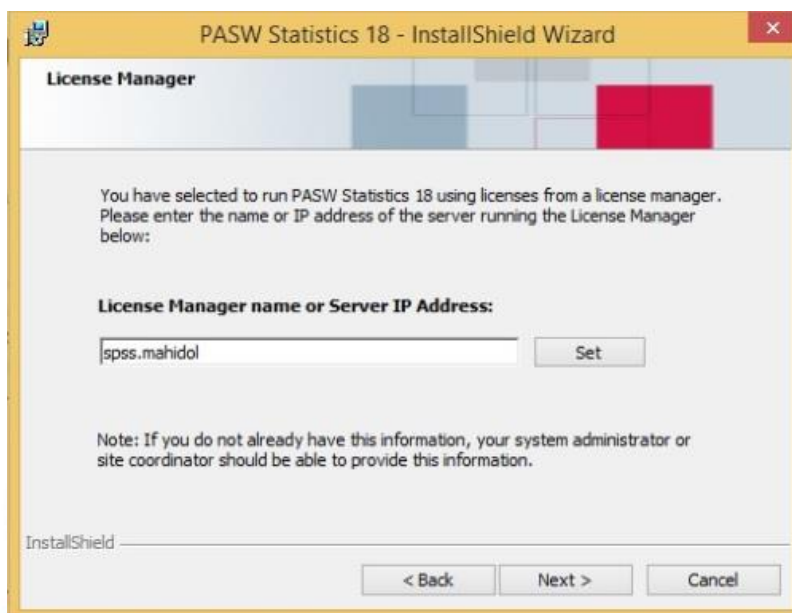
PASW Statistics 18 - InstallShield Wizard

License Manager

You have selected to run PASW Statistics 18 using licenses from a license manager. Please enter the name or IP address of the server running the License Manager below:

License Manager name or Server IP Address:

spss.mahidol

Set

Note: If you do not already have this information, your system administrator or site coordinator should be able to provide this information.

InstallShield

< Back

Next >

Cancel